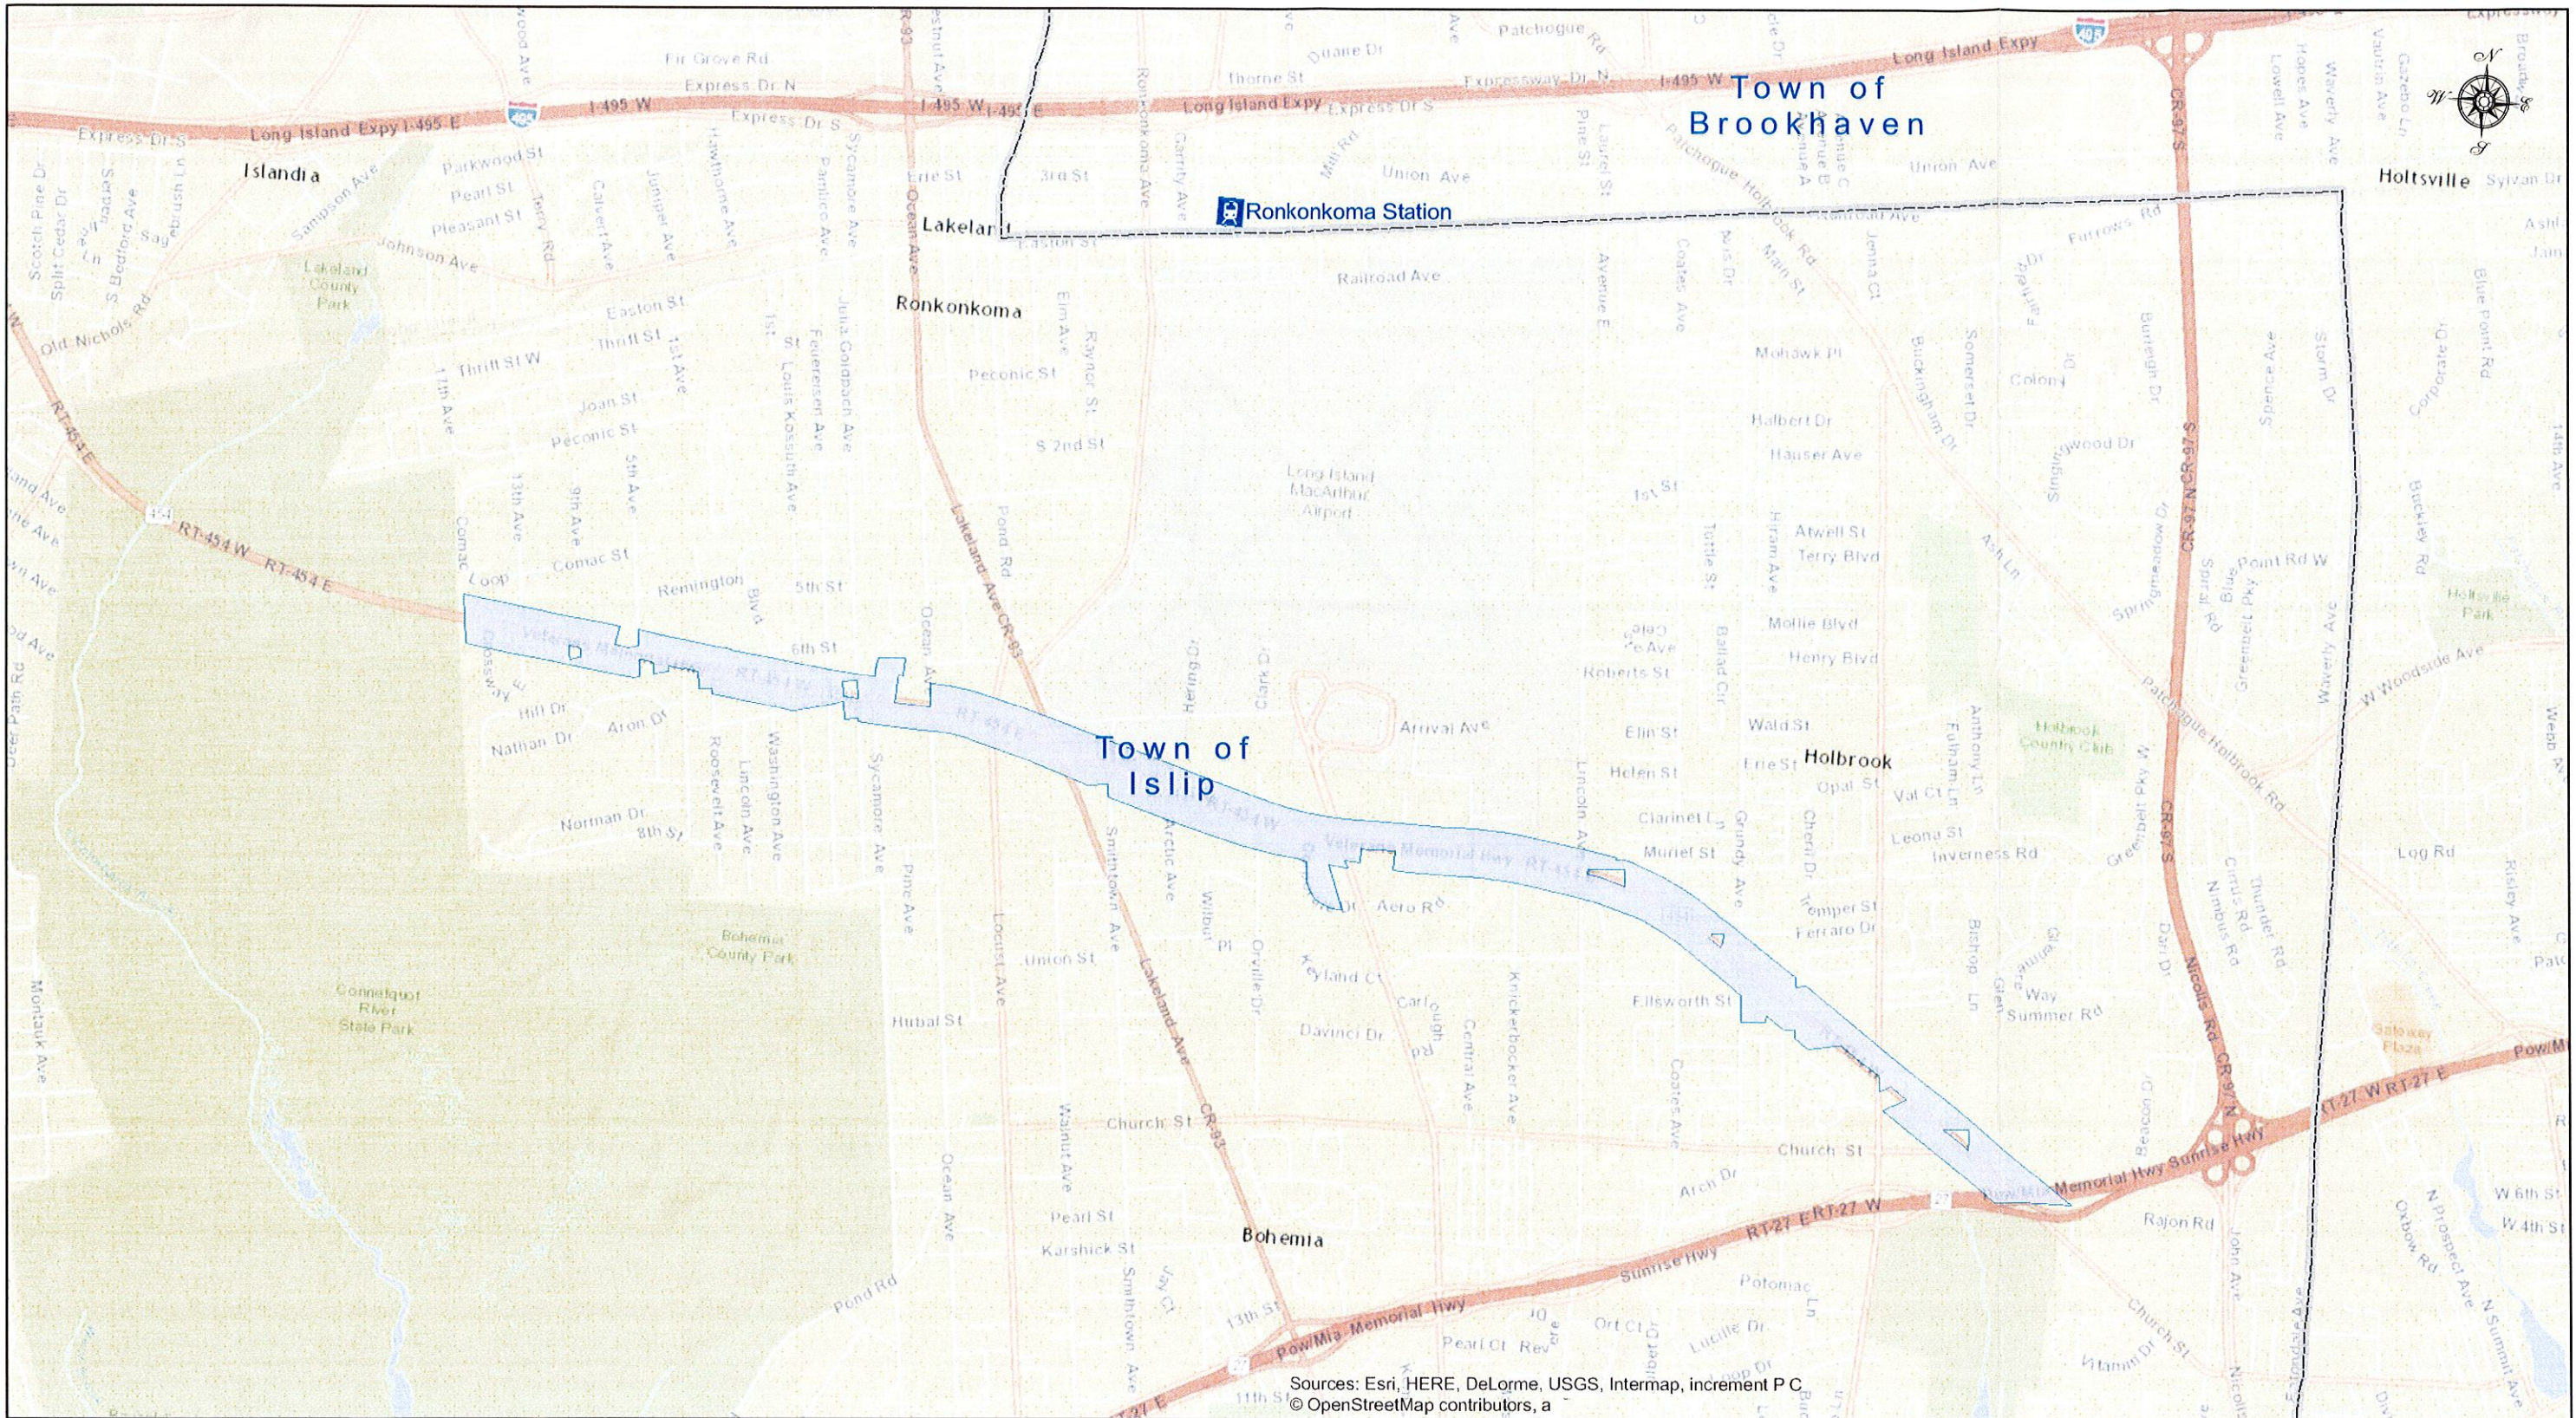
Town of Brookhaven

Ronkonkoma Station

Town of Islip

Islandia

Lakeland

Ronkonkoma

Holtsville

Holbrook

Bohemia

Long Island Expy

I-495 W

I-495 E

Express Dr S

Express Dr N

Expressway Dr N

Fir Grove Rd

Thorne St

Patchogue Rd

Union Ave

Railroad Ave

Easton St

Thrift St

Johnson Ave

Pleasant St

Pearl St

Parkwood St

Old Nichols Rd

Lakeland County Park

Peconic St

Joan St

Mohawk Pl

Halbert Dr

Hauser Ave

Long Island MacArthur Airport

Atwell St

Terry Blvd

Mollie Blvd

Henry Blvd

Roberts St

RT-454 W

RT-454 E

Veterans Memorial Hwy

Remington Blvd

Comac St

Comac Loop

5th St

6th St

Hill Dr

Nathan Dr

Aron Dr

Norman Dr

8th St

Arrival Ave

Aero Rd

Elm St

Helen St

Wald St

Erie St

Opal St

Val Ct

Clarinet Ln

Muriel St

Leona St

Inverness Rd

Log Rd

W Woodside Ave

Holbrook Country Club

Holtsville Park

Bohemia County Park

Connetquot River State Park

Union St

Hurbal St

Keyland Ct

Davinci Dr

Ellsworth St

Summer Rd

Church St

Arch Dr

Pearl St

Karshick St

Rajon Rd

RT-27 E

RT-27 W

Sunrise Hwy

Pow/Mia Memorial Hwy

Potomac

Pearl Ct

Ort Ct

Lucille Dr

13th St

11th St

Pond Rd

Lakeland Ave

CR-93

Ocean Ave

Smithtown Ave

Locust Ave

Walnut Ave

Sycamore Ave

Pine Ave

Washington Ave

Lincoln Ave

Roosevelt Ave

Knickerbocker Ave

Coates Ave

Central Ave

Nicolls Rd

CR-97 N

CR-97 S

Waverly Ave

Montauk Ave

Point Rd W

W 6th St

W 4th St

Sources: Esri, HERE, DeLorme, USGS, Intermap, increment P C
© OpenStreetMap contributors, a